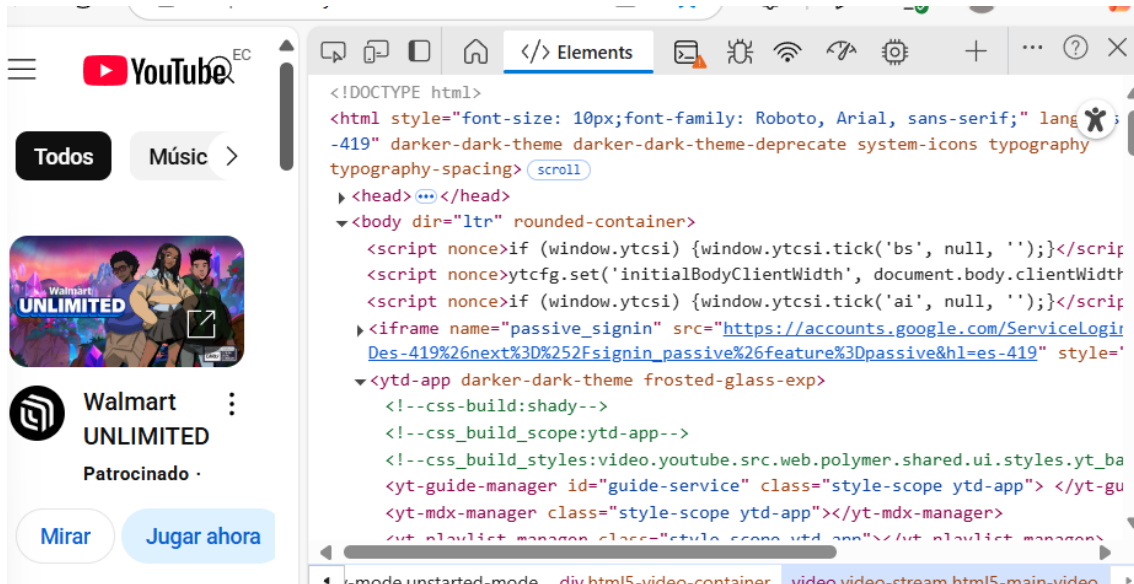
YouTube EC

Todos

Músic

Walmart UNLIMITED

Walmart UNLIMITED

Patrocinado ·

Mirar

Jugar ahora

Elements

<!DOCTYPE html>
<html style="font-size: 10px;font-family: Roboto, Arial, sans-serif;" lang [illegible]s
-419" darker-dark-theme darker-dark-theme-deprecate system-icons typography
typography-spacing> scroll
<head> ··· </head>
<body dir="ltr" rounded-container>
<script nonce>if (window.ytcsi) {window.ytcsi.tick('bs', null, '');}</scrip
<script nonce>ytcfg.set('initialBodyClientWidth', document.body.clientWidth
<script nonce>if (window.ytcsi) {window.ytcsi.tick('ai', null, '');}</scrip
<iframe name="passive_signin" src="https://accounts.google.com/ServiceLogin
Des-419%26next%3D%252Fsignin_passive%26feature%3Dpassive&hl=es-419" style="
<ytd-app darker-dark-theme frosted-glass-exp>
<!--css-build:shady-->
<!--css_build_scope:ytd-app-->
<!--css_build_styles:video.youtube.src.web.polymer.shared.ui.styles.yt_ba
<yt-guide-manager id="guide-service" class="style-scope ytd-app"> </yt-gu
<yt-mdx-manager class="style-scope ytd-app"></yt-mdx-manager>
<yt-playlist-manager class="style-scope ytd-app"></yt-playlist-manager>

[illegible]-mode.unstarted-mode   div.html5-video-container   video.video-stream.html5-main-video